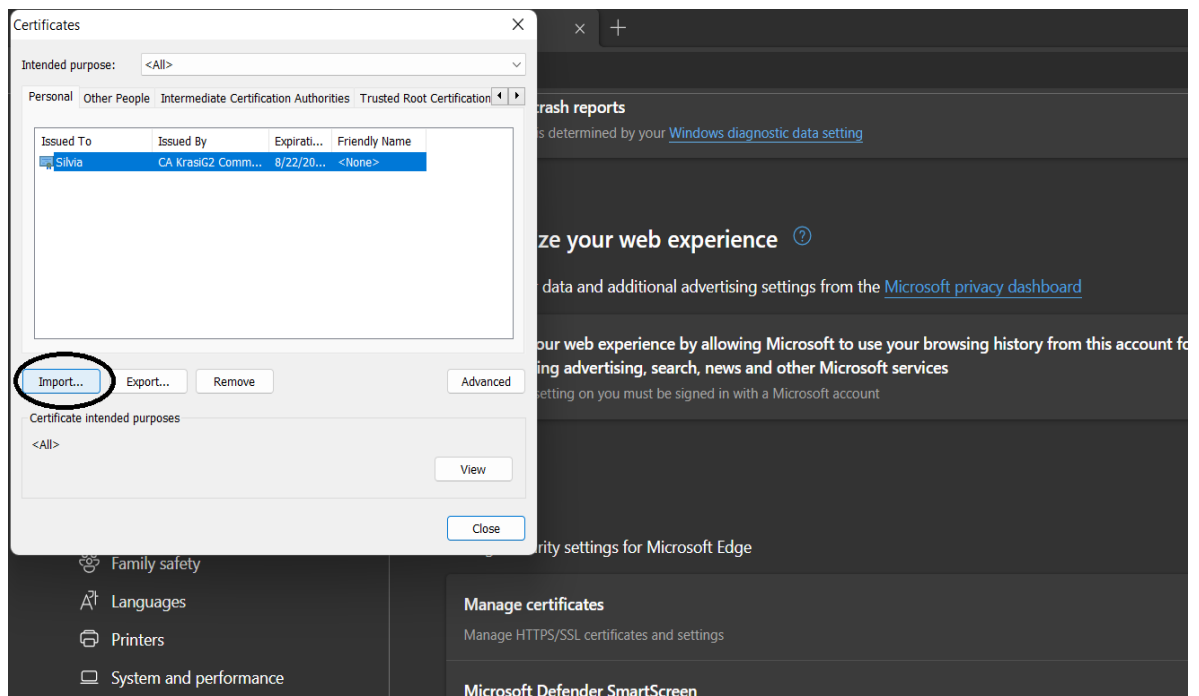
Certificates

Intended purpose: <All>

Personal | Other People | Intermediate Certification Authorities | Trusted Root Certification

| Issued To | Issued By | Expirati... | Friendly Name |
|---|---|---|---|
| Silvia | CA KrasiG2 Comm... | 8/22/20... | <None> |

Import... Export... Remove Advanced

Certificate intended purposes

<All>

View

Close

×  +

crash reports

s determined by your Windows diagnostic data setting

ze your web experience

data and additional advertising settings from the Microsoft privacy dashboard

our web experience by allowing Microsoft to use your browsing history from this account fo
ing advertising, search, news and other Microsoft services

setting on you must be signed in with a Microsoft account

rity settings for Microsoft Edge

Manage certificates

Manage HTTPS/SSL certificates and settings

Microsoft Defender SmartScreen

Family safety

Languages

Printers

System and performance